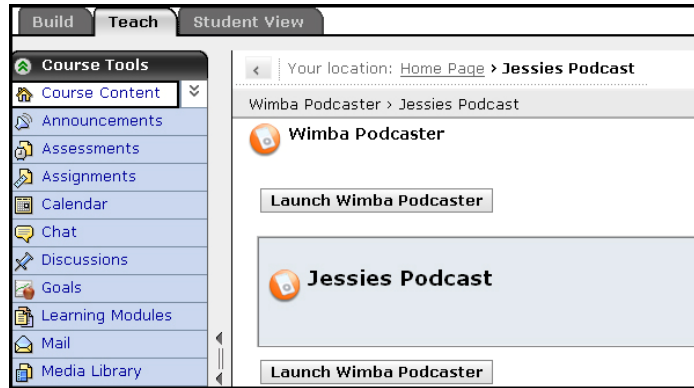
Build Teach Student View

Course Tools

Course Content

Announcements

Assessments

Assignments

Calendar

Chat

Discussions

Goals

Learning Modules

Mail

Media Library

Your location: Home Page › Jessies Podcast

Wimba Podcaster › Jessies Podcast

Wimba Podcaster

Launch Wimba Podcaster

Jessies Podcast

Launch Wimba Podcaster